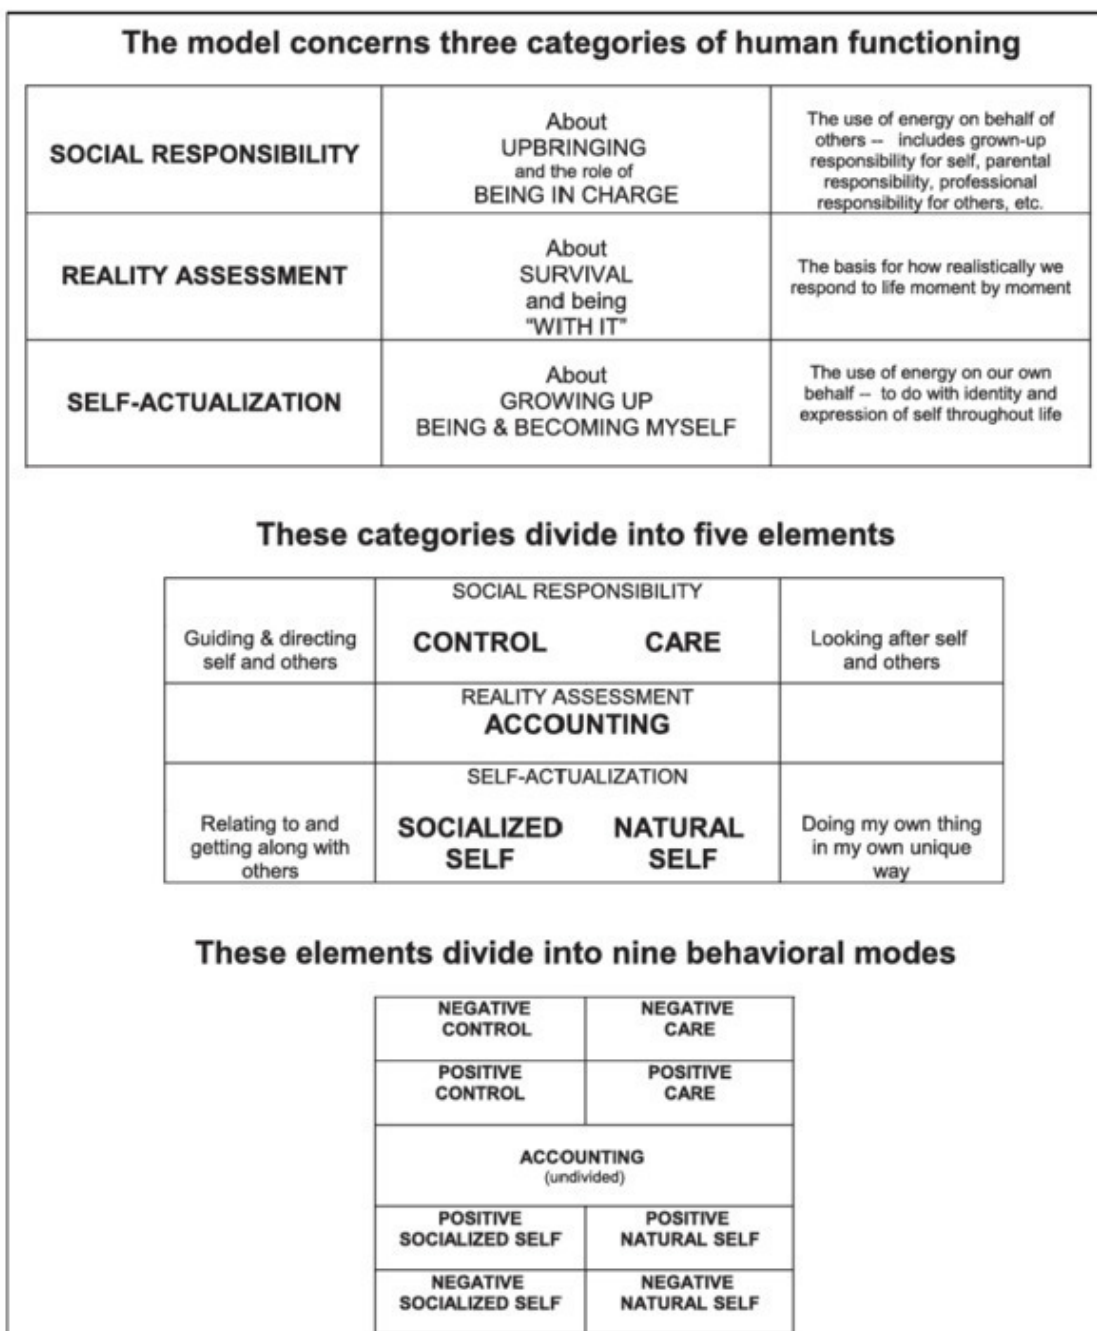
The model concerns three categories of human functioning

| SOCIAL RESPONSIBILITY | About UPBRINGING and the role of BEING IN CHARGE | The use of energy on behalf of others -- includes grown-up responsibility for self, parental responsibility, professional responsibility for others, etc. |
|---|---|---|
| REALITY ASSESSMENT | About SURVIVAL and being "WITH IT" | The basis for how realistically we respond to life moment by moment |
| SELF-ACTUALIZATION | About GROWING UP BEING & BECOMING MYSELF | The use of energy on our own behalf -- to do with identity and expression of self throughout life |

These categories divide into five elements

| | SOCIAL RESPONSIBILITY | | |
|---|---|---|---|
| Guiding & directing self and others | CONTROL | CARE | Looking after self and others |
| | REALITY ASSESSMENT ACCOUNTING | | |
| | SELF-ACTUALIZATION | | |
| Relating to and getting along with others | SOCIALIZED SELF | NATURAL SELF | Doing my own thing in my own unique way |

These elements divide into nine behavioral modes

| NEGATIVE CONTROL | NEGATIVE CARE |
|---|---|
| POSITIVE CONTROL | POSITIVE CARE |
| ACCOUNTING (undivided) | |
| POSITIVE SOCIALIZED SELF | POSITIVE NATURAL SELF |
| NEGATIVE SOCIALIZED SELF | NEGATIVE NATURAL SELF |